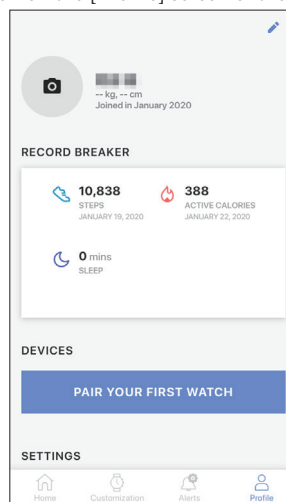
-- kg, -- cm
Joined in January 2020

RECORD BREAKER

10,838
STEPS
JANUARY 19, 2020

388
ACTIVE CALORIES
JANUARY 22, 2020

0 mins
SLEEP

DEVICES

PAIR YOUR FIRST WATCH

SETTINGS

Home
Customization
Alerts
Profile